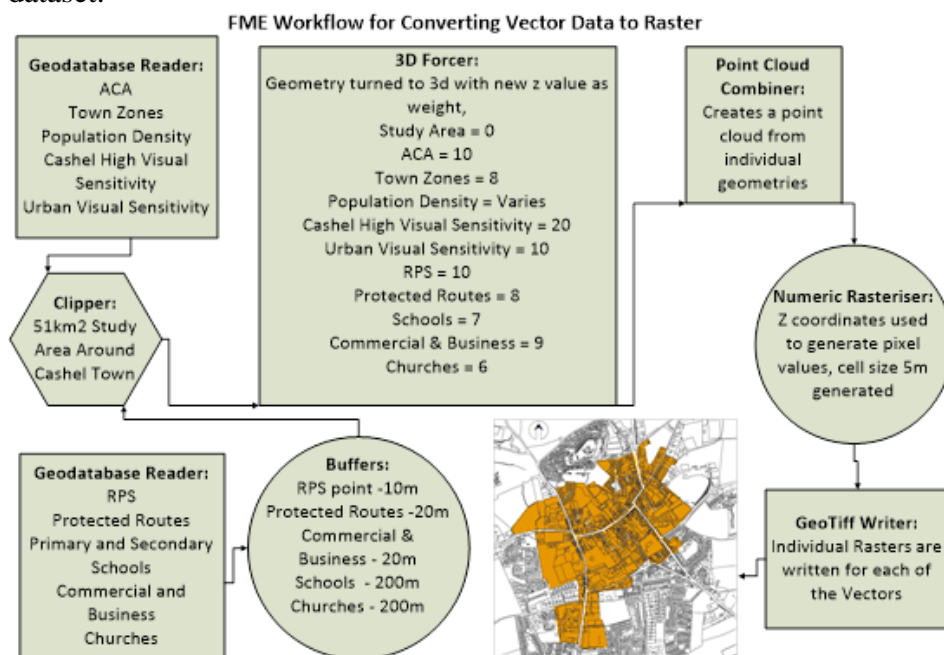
dataset.

FME Workflow for Converting Vector Data to Raster

Geodatabase Reader:
ACA
Town Zones
Population Density
Cashel High Visual Sensitivity
Urban Visual Sensitivity

3D Forcer:
Geometry turned to 3d with new z value as weight,
Study Area = 0
ACA = 10
Town Zones = 8
Population Density = Varies
Cashel High Visual Sensitivity = 20
Urban Visual Sensitivity = 10
RPS = 10
Protected Routes = 8
Schools = 7
Commercial & Business = 9
Churches = 6

Point Cloud Combiner:
Creates a point cloud from individual geometries

Clipper:
51km2 Study Area Around Cashel Town

Numeric Rasteriser:
Z coordinates used to generate pixel values, cell size 5m generated

Geodatabase Reader:
RPS
Protected Routes
Primary and Secondary Schools
Commercial and Business
Churches

Buffers:
RPS point -10m
Protected Routes -20m
Commercial & Business - 20m
Schools - 200m
Churches - 200m

GeoTiff Writer:
Individual Rasters are written for each of the Vectors